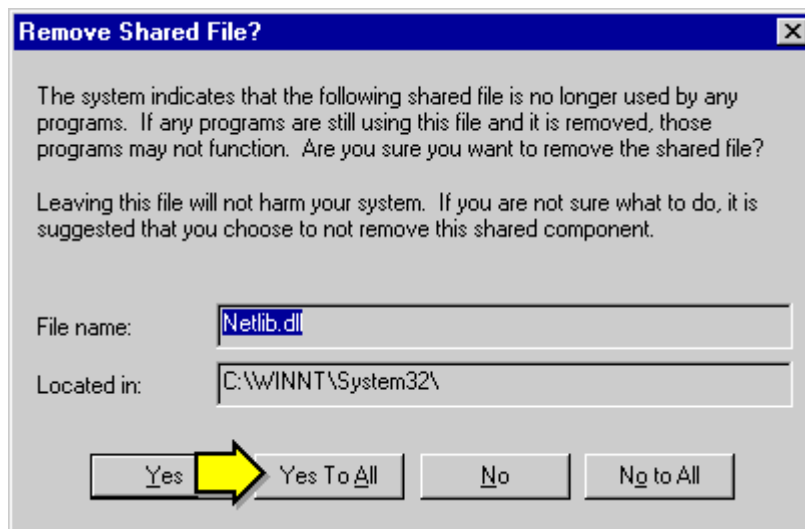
Remove Shared File?

The system indicates that the following shared file is no longer used by any programs. If any programs are still using this file and it is removed, those programs may not function. Are you sure you want to remove the shared file?

Leaving this file will not harm your system. If you are not sure what to do, it is suggested that you choose to not remove this shared component.

File name: Netlib.dll

Located in: C:\WINNT\System32\

Yes

Yes To All

No

No to All